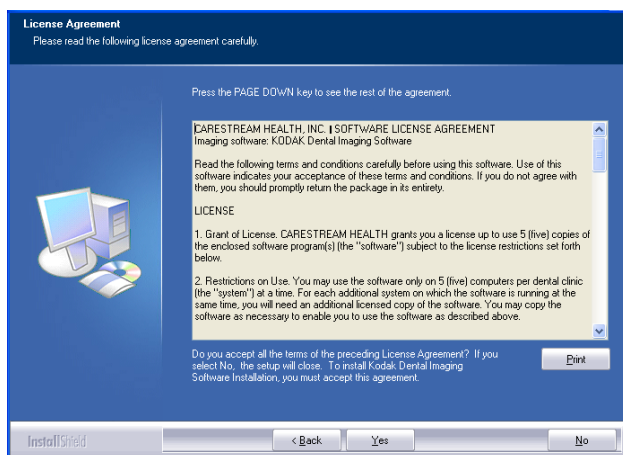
License Agreement
Please read the following license agreement carefully.

Press the PAGE DOWN key to see the rest of the agreement.

CARESTREAM HEALTH, INC. | SOFTWARE LICENSE AGREEMENT
Imaging software: KODAK Dental Imaging Software

Read the following terms and conditions carefully before using this software. Use of this software indicates your acceptance of these terms and conditions. If you do not agree with them, you should promptly return the package in its entirety.

LICENSE

1. Grant of License. CARESTREAM HEALTH grants you a license up to use 5 (five) copies of the enclosed software program(s) (the "software") subject to the license restrictions set forth below.

2. Restrictions on Use. You may use the software only on 5 (five) computers per dental clinic (the "system") at a time. For each additional system on which the software is running at the same time, you will need an additional licensed copy of the software. You may copy the software as necessary to enable you to use the software as described above.

Do you accept all the terms of the preceding License Agreement? If you select No, the setup will close. To install Kodak Dental Imaging Software Installation, you must accept this agreement.

Print

InstallShield

< Back

Yes

No